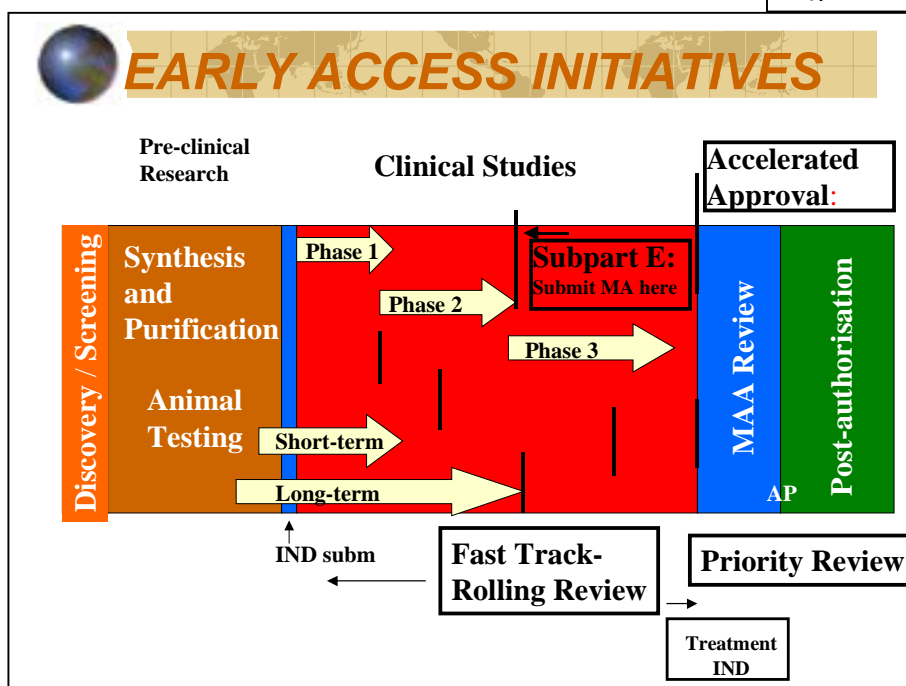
EARLY ACCESS INITIATIVES

Pre-clinical Research

Clinical Studies

Accelerated Approval:

Discovery / Screening

Synthesis and Purification

Animal Testing

Phase 1

Phase 2

Phase 3

Subpart E: Submit MA here

Short-term

Long-term

MAA Review

Post-authorisation

AP

IND subm

Fast Track-Rolling Review

Priority Review

Treatment IND